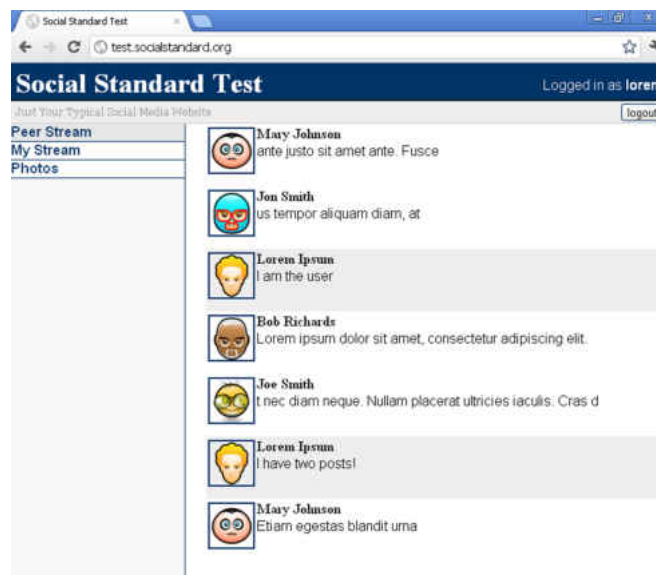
Social Standard Test

test.socialstandard.org

Social Standard Test

Logged in as lorem

Just Your Typical Social Media Website

logout

Peer Stream
My Stream
Photos

Mary Johnson
ante justo sit amet ante. Fusce

Jon Smith
us tempor aliquam diam, at

Lorem Ipsum
I am the user

Bob Richards
Lorem ipsum dolor sit amet, consectetur adipiscing elit.

Joe Smith
t nec diam neque. Nullam placerat ultricies iaculis. Cras d

Lorem Ipsum
I have two posts!

Mary Johnson
Etiam egestas blandit urna